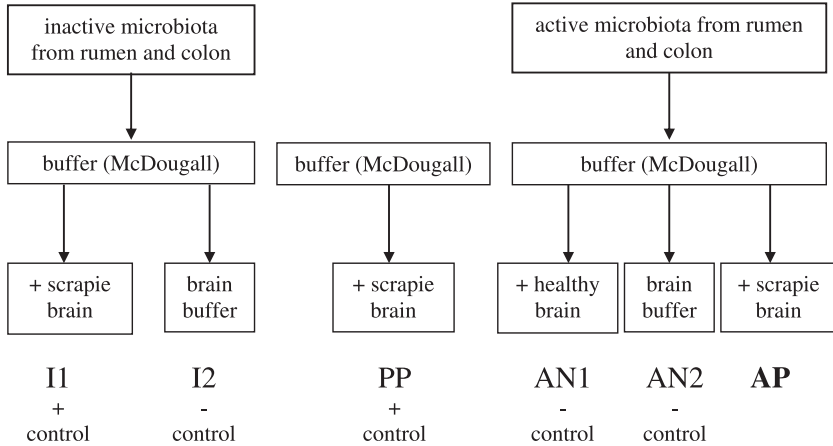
inactive microbiota from rumen and colon

buffer (McDougall)

+ scrapie brain

brain buffer

I1
+
control

I2
-
control

buffer (McDougall)

+ scrapie brain

PP
+
control

active microbiota from rumen and colon

buffer (McDougall)

+ healthy brain

brain buffer

+ scrapie brain

AN1
-
control

AN2
-
control

**AP**